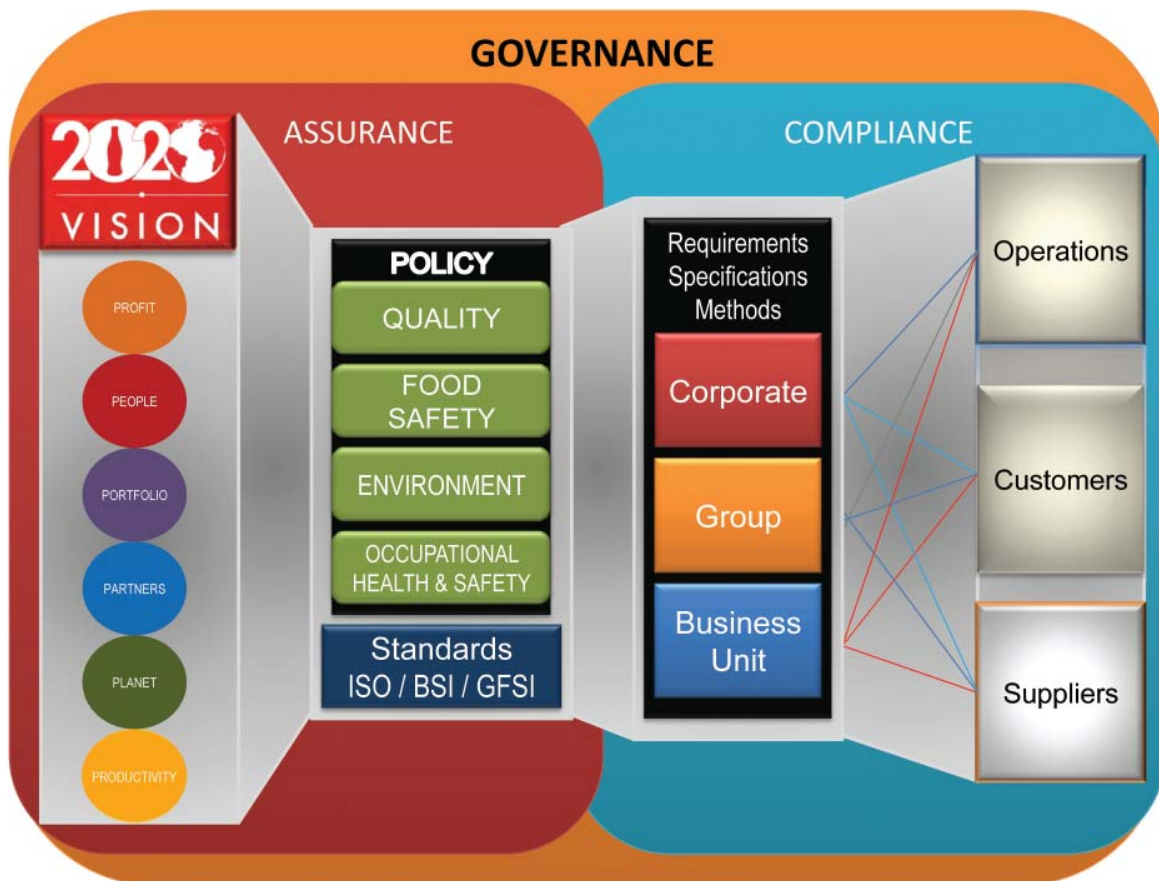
GOVERNANCE

ASSURANCE

2020
VISION

PROFIT

PEOPLE

PORTFOLIO

PARTNERS

PLANET

PRODUCTIVITY

POLICY

QUALITY

FOOD SAFETY

ENVIRONMENT

OCCUPATIONAL HEALTH & SAFETY

Standards
ISO / BSI / GFSI

COMPLIANCE

Requirements
Specifications
Methods

Corporate

Group

Business Unit

Operations

Customers

Suppliers